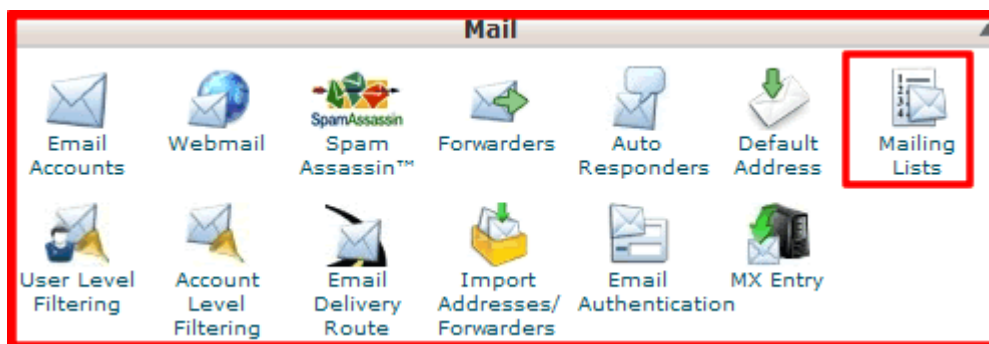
Mail

Email Accounts

Webmail

SpamAssassin
Spam Assassin™

Forwarders

Auto Responders

Default Address

Mailing Lists

User Level Filtering

Account Level Filtering

Email Delivery Route

Import Addresses/ Forwarders

Email Authentication

MX Entry